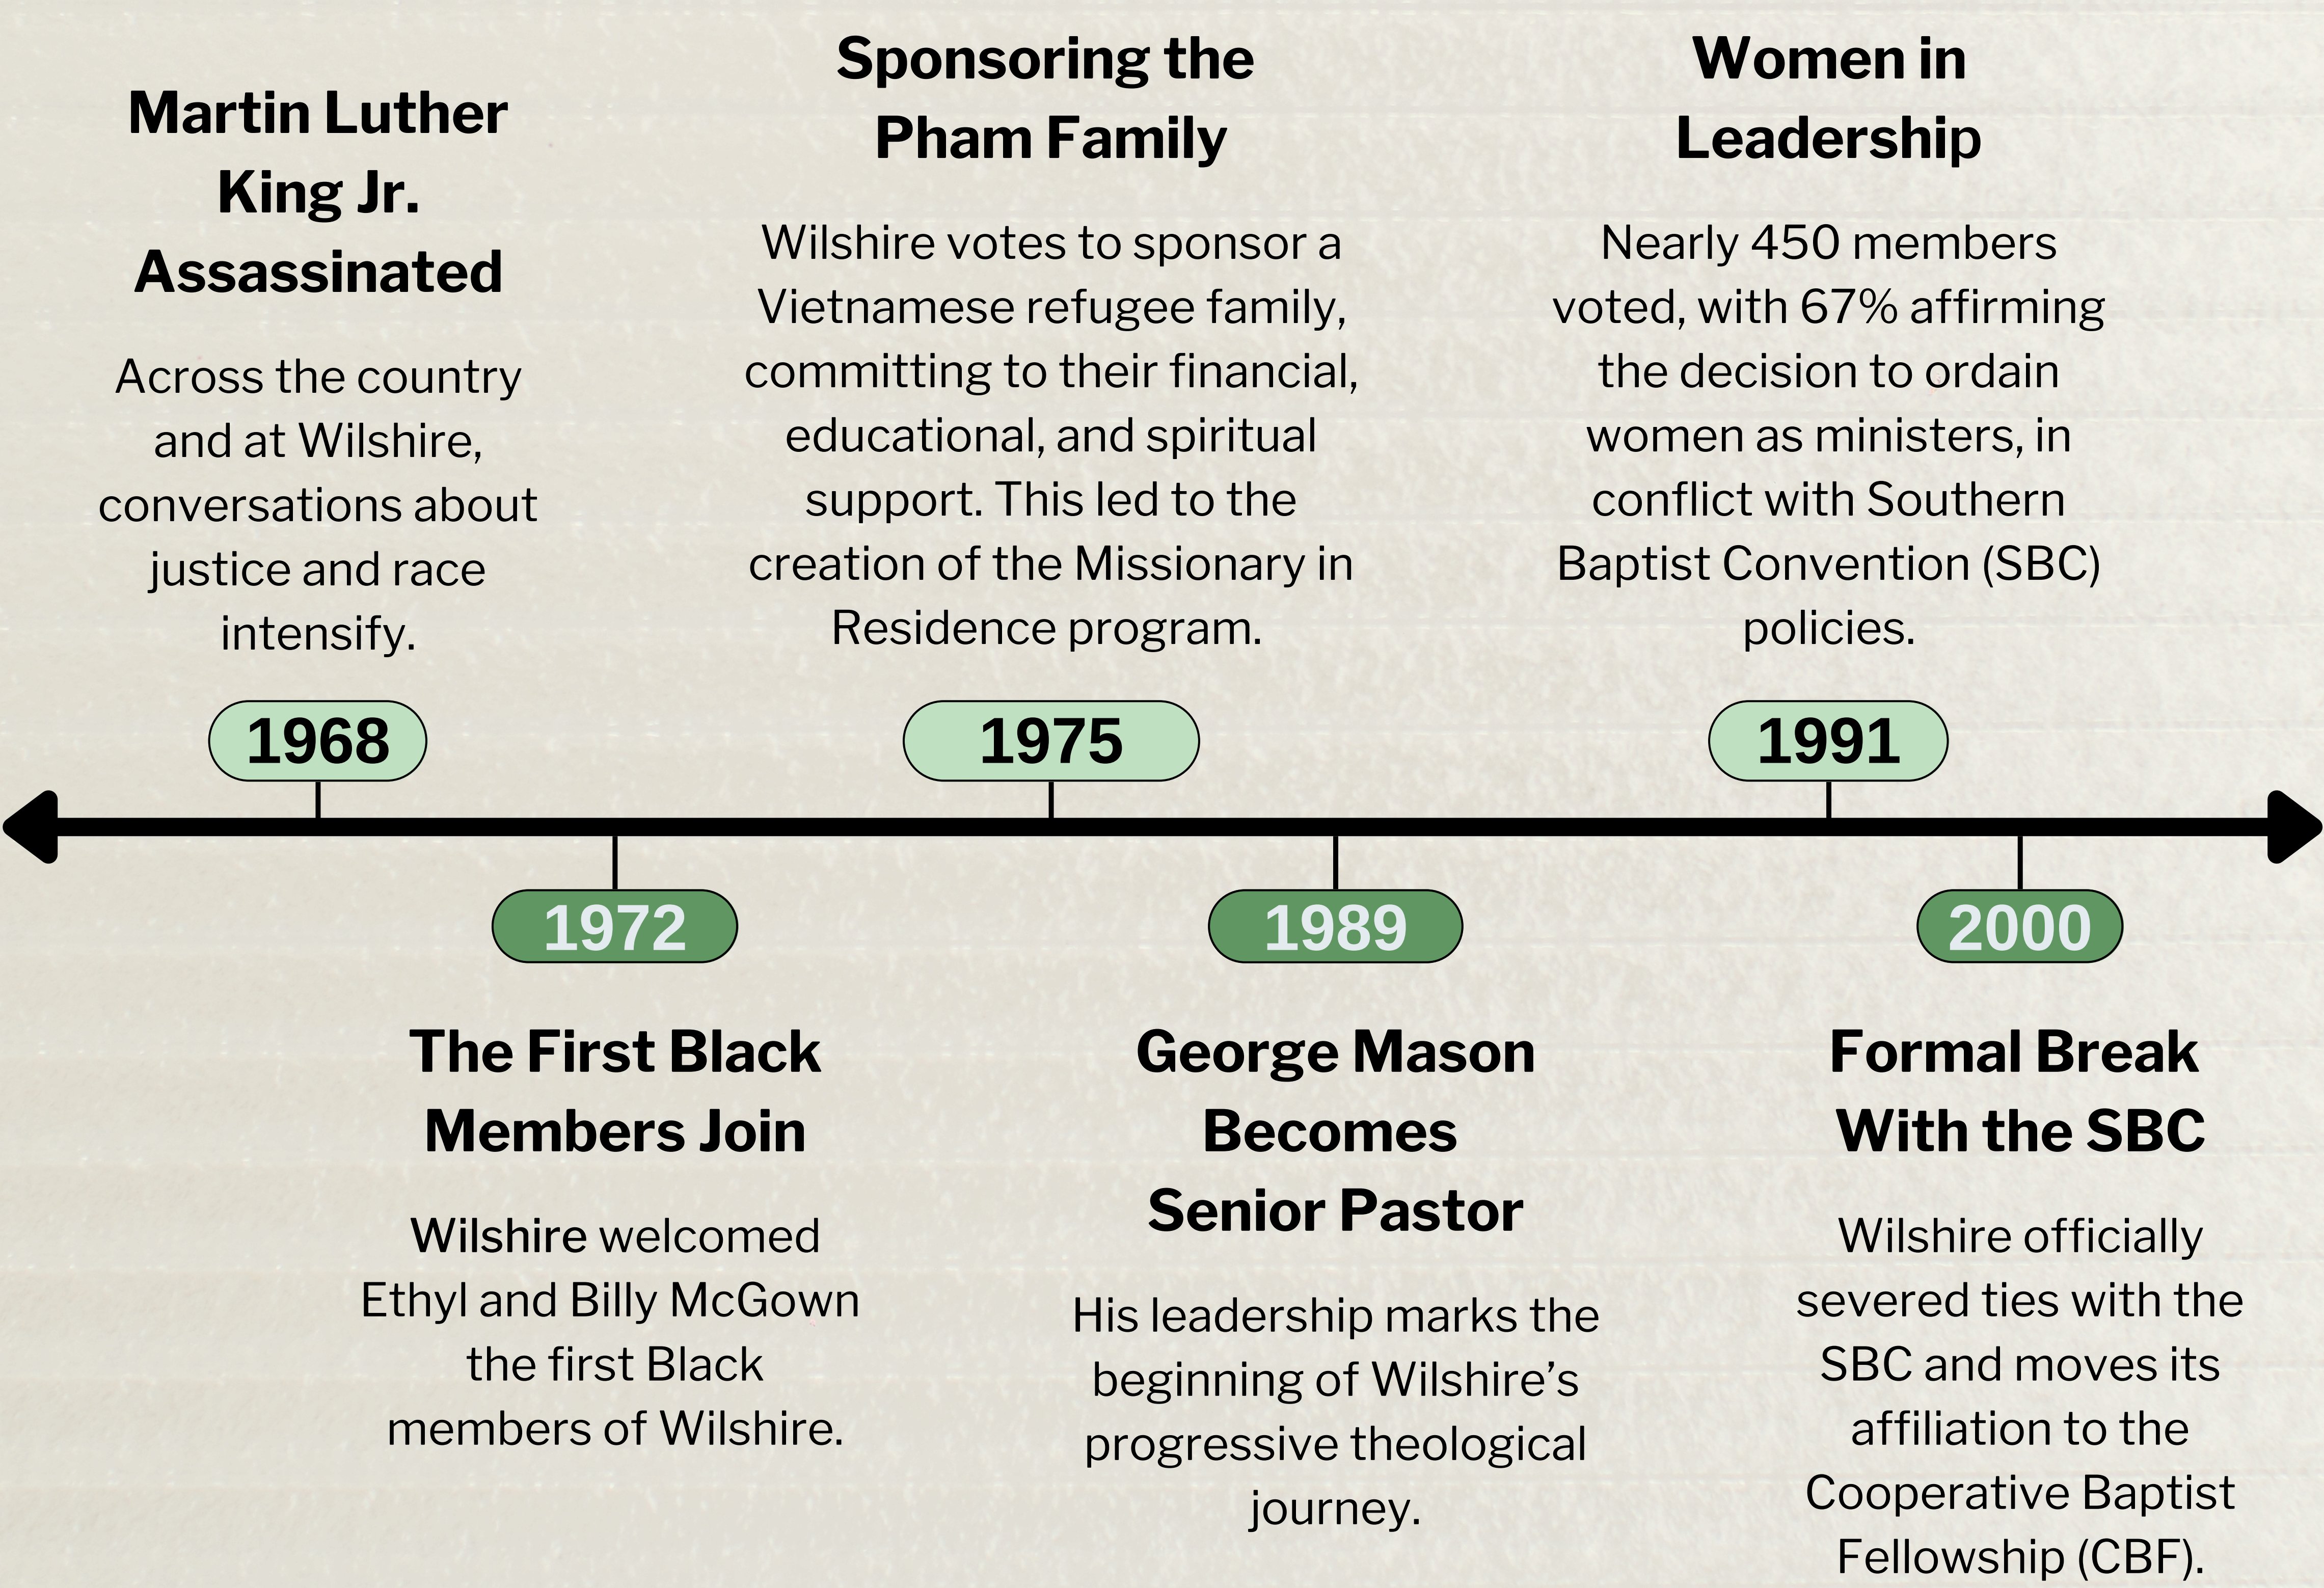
Martin Luther King Jr. Assassinated

Across the country and at Wilshire, conversations about justice and race intensify.

Sponsoring the Pham Family

Wilshire votes to sponsor a Vietnamese refugee family, committing to their financial, educational, and spiritual support. This led to the creation of the Missionary in Residence program.

Women in Leadership

Nearly 450 members voted, with 67% affirming the decision to ordain women as ministers, in conflict with Southern Baptist Convention (SBC) policies.

1968

1975

1991

1972

1989

2000

The First Black Members Join

Wilshire welcomed Ethyl and Billy McGown the first Black members of Wilshire.

George Mason Becomes Senior Pastor

His leadership marks the beginning of Wilshire's progressive theological journey.

Formal Break With the SBC

Wilshire officially severed ties with the SBC and moves its affiliation to the Cooperative Baptist Fellowship (CBF).